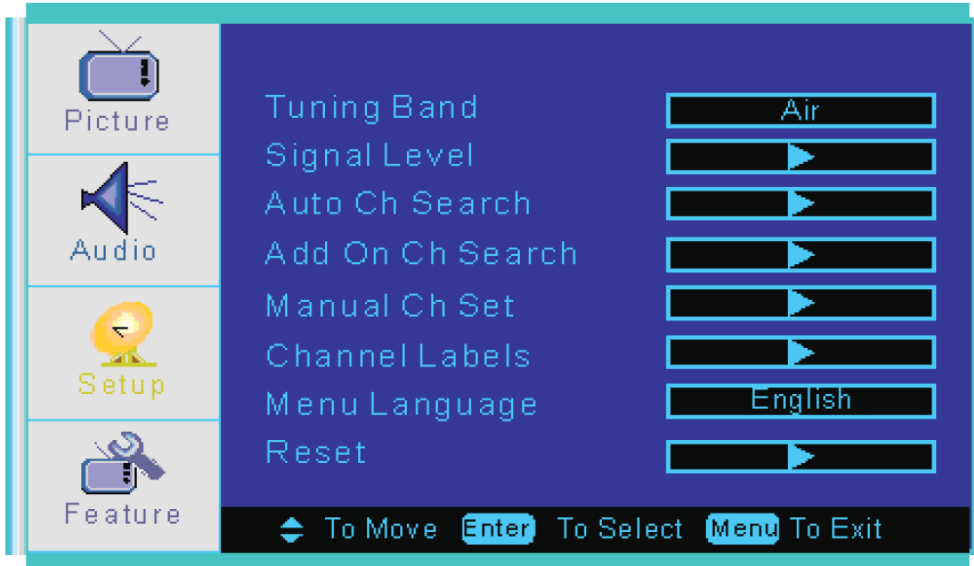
Picture

Audio

Setup

Feature

| | |
|---|---|
| Tuning Band | Air |
| Signal Level | ▶ |
| Auto Ch Search | ▶ |
| Add On Ch Search | ▶ |
| Manual Ch Set | ▶ |
| Channel Labels | ▶ |
| Menu Language | English |
| Reset | ▶ |

To Move Enter To Select Menu To Exit